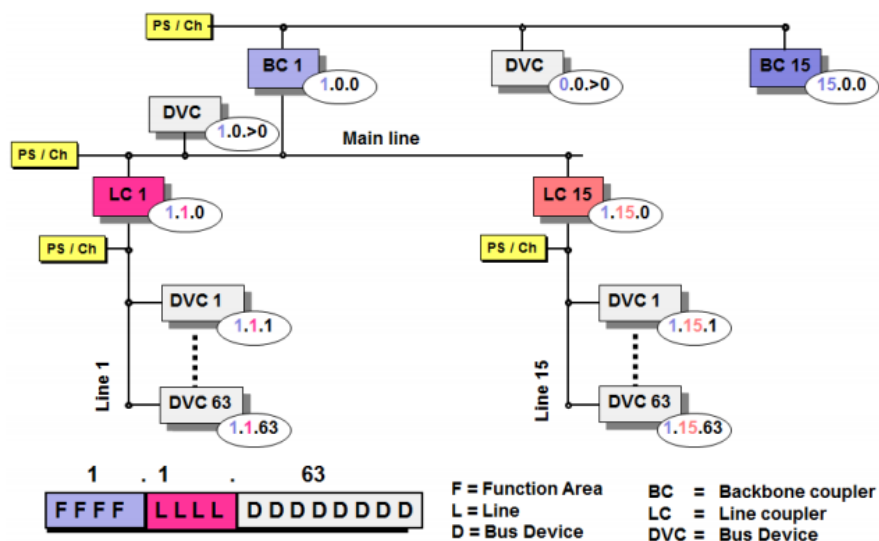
PS / Ch

BC 1
1.0.0

DVC
0.0.>0

BC 15
15.0.0

DVC
1.0.>0

PS / Ch

Main line

LC 1
1.1.0

LC 15
1.15.0

PS / Ch

PS / Ch

DVC 1
1.1.1

DVC 1
1.15.1

Line 1

Line 15

DVC 63
1.1.63

DVC 63
1.15.63

1 . 1 . 63

| F F F F | L L L L | D D D D D D D D |
|---|---|---|

F = Function Area
L = Line
D = Bus Device

BC = Backbone coupler
LC = Line coupler
DVC = Bus Device